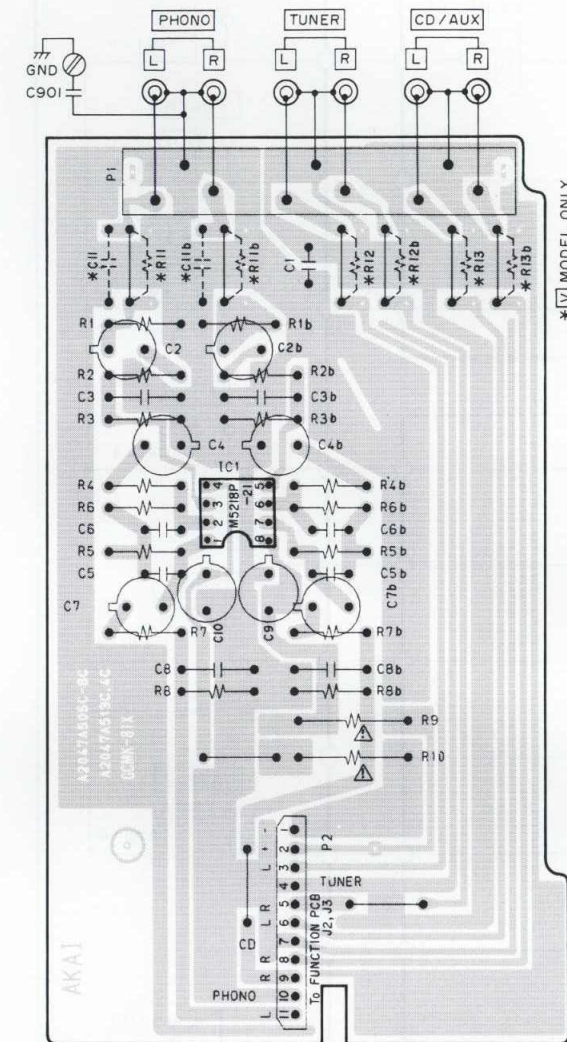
PHONO
TUNER
CD / AUX
L
R
L
R
L
R
GND
C901
P1
*C11
*R11
*C11b
*R11b
C1
*R12
*R12b
*R13
*R13b
*V MODEL ONLY
R1
C2
R1b
C2b
R2
R2b
C3
C3b
R3
R3b
C4
C4b
IC1
M5218P -21
1 2 3 4
8 7 6 5
R4
R4b
R6
R6b
C6
C6b
R5
R5b
C5
C5b
C7
C7b
R7
C10
C9
R7b
C8
C8b
R8
R8b
R9
R10
A2047A505C-9C
A2047A513C-4C
GCMN-81X
P2
1 2 3 4 5 6 7 8 9 10 11
- + L L R L R R R L
TUNER
CD
PHONO
To FUNCTION PCB J2, J3
AKAI